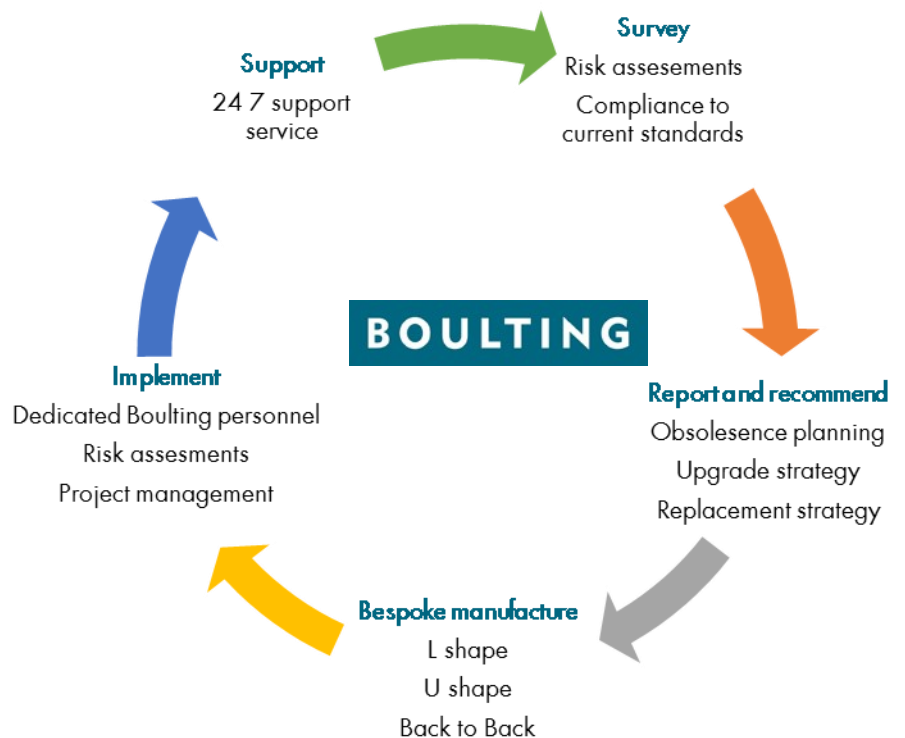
Survey
Risk assesements
Compliance to current standards

Report and recommend
Obsolesence planning
Upgrade strategy
Replacement strategy

Bespoke manufacture
L shape
U shape
Back to Back

Implement
Dedicated Boulting personnel
Risk assesments
Project management

Support
24 7 support service

BOULTING